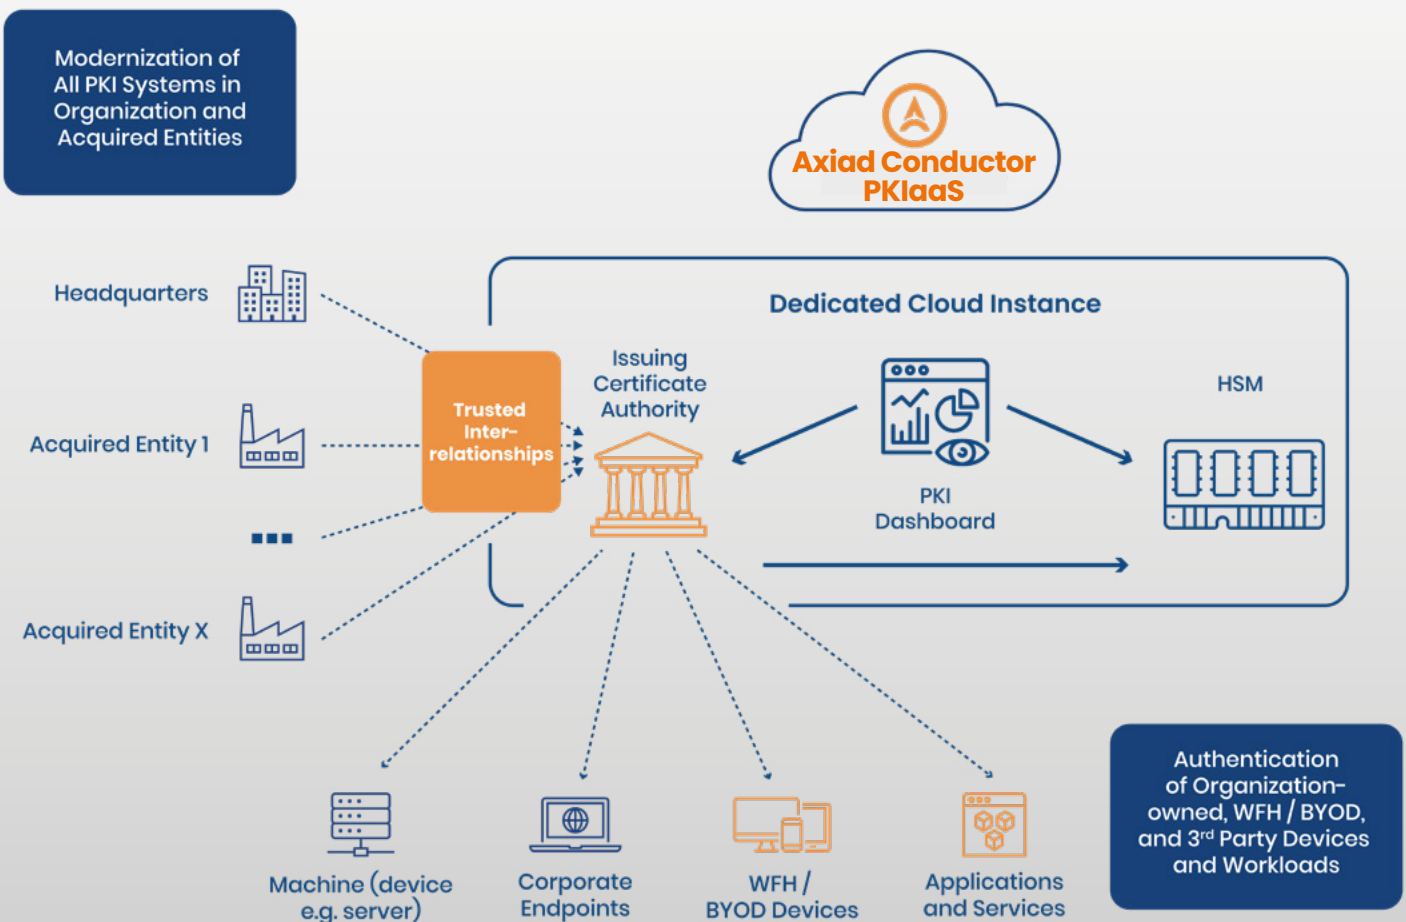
Modernization of All PKI Systems in Organization and Acquired Entities

Axiad Conductor PKIaaS

Headquarters

Acquired Entity 1

Acquired Entity X

Trusted Inter-relationships

Dedicated Cloud Instance

Issuing Certificate Authority

PKI Dashboard

HSM

Machine (device e.g. server)

Corporate Endpoints

WFH / BYOD Devices

Applications and Services

Authentication of Organization-owned, WFH / BYOD, and 3$^{rd}$ Party Devices and Workloads